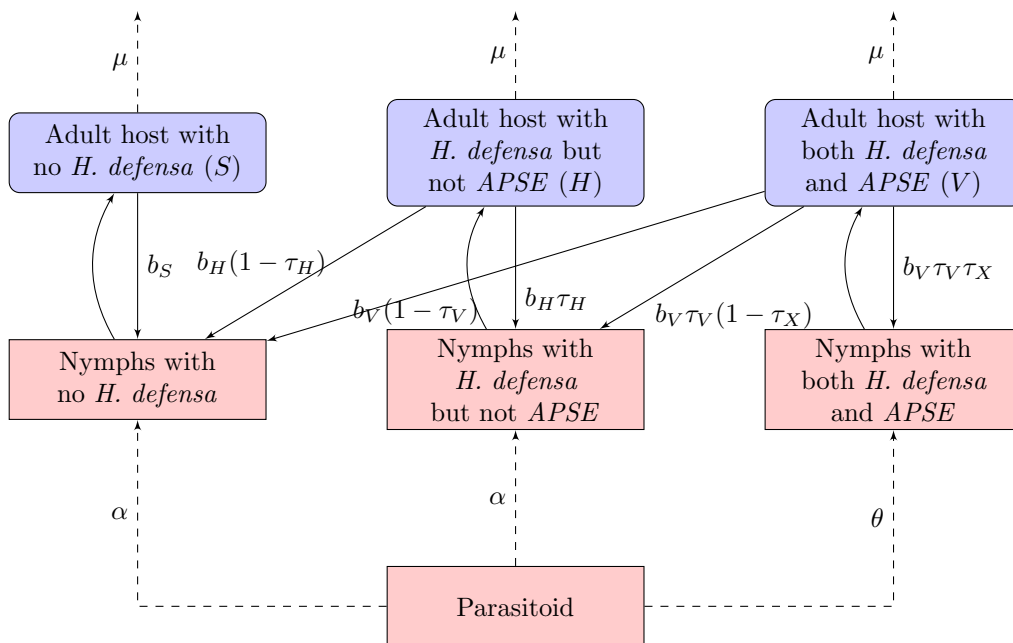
$\mu$

$\mu$

$\mu$

Adult host with no *H. defensa* ($S$)

Adult host with *H. defensa* but not *APSE* ($H$)

Adult host with both *H. defensa* and *APSE* ($V$)

$b_S$

$b_H(1-\tau_H)$

$b_V(1-\tau_V)$

$b_H\tau_H$

$b_V\tau_V(1-\tau_X)$

$b_V\tau_V\tau_X$

Nymphs with no *H. defensa*

Nymphs with *H. defensa* but not *APSE*

Nymphs with both *H. defensa* and *APSE*

$\alpha$

$\alpha$

$\theta$

Parasitoid